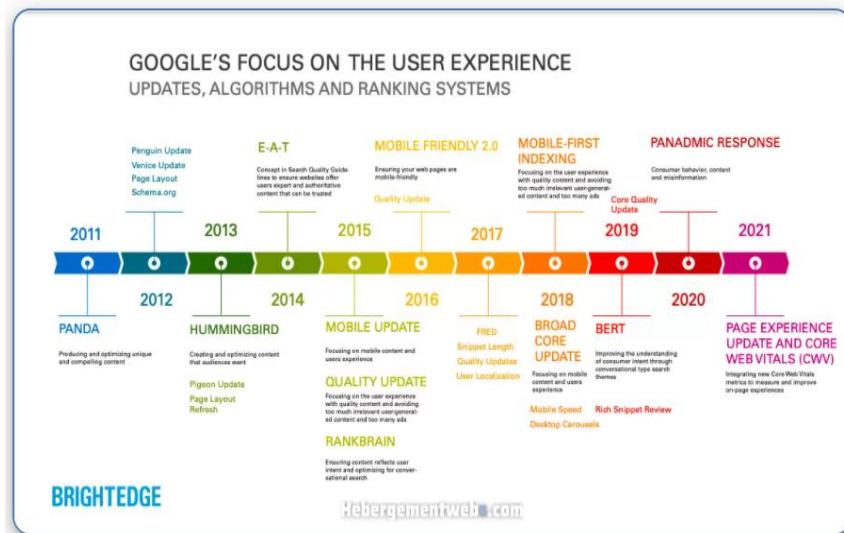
GOOGLE'S FOCUS ON THE USER EXPERIENCE
UPDATES, ALGORITHMS AND RANKING SYSTEMS

Penguin Update
Venice Update
Page Layout
Schema.org

E-A-T
Concept in Search Quality Guidelines to ensure websites offer users expert and authoritative content that can be trusted

MOBILE FRIENDLY 2.0
Ensuring your web pages are mobile-friendly
Quality Update

MOBILE-FIRST INDEXING
Focusing on the user experience with quality content and avoiding too much irrelevant user-generated content and too many ads

PANADMIC RESPONSE
Consumer behavior, content and misinformation

Core Quality Update

2011
2012
2013
2014
2015
2016
2017
2018
2019
2020
2021

PANDA
Producing and optimizing unique and compelling content

HUMMINGBIRD
Creating and optimizing content that audiences want
Pigeon Update
Page Layout Refresh

MOBILE UPDATE
Focusing on mobile content and users experience

QUALITY UPDATE
Focusing on the user experience with quality content and avoiding too much irrelevant user-generated content and too many ads

RANKBRAIN
Ensuring content reflects user intent and optimizing for conversational search

FRED
Snippet Length
Quality Updates
User Localization

BROAD CORE UPDATE
Focusing on mobile content and users experience
Mobile Speed
Desktop Carousels

BERT
Improving the understanding of consumer intent through conversational type search themes
Rich Snippet Review

PAGE EXPERIENCE UPDATE AND CORE WEB VITALS (CWV)
Integrating new Core Web Vitals metrics to measure and improve on-page experiences

BRIGHTEDGE

Hebergementweb.com